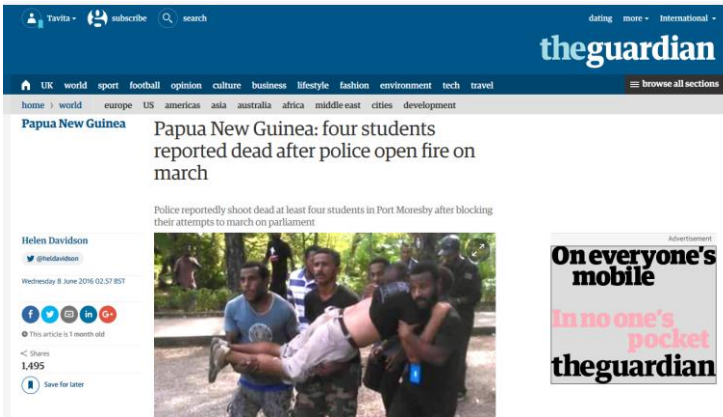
Tavita ▾ subscribe search

dating more ▾ International ▾

theguardian

UK world sport football opinion culture business lifestyle fashion environment tech travel

browse all sections

home › world europe US americas asia australia africa middle east cities development

Papua New Guinea

Papua New Guinea: four students reported dead after police open fire on march

Police reportedly shoot dead at least four students in Port Moresby after blocking their attempts to march on parliament

Helen Davidson

@heldavidson

Wednesday 8 June 2016 02.57 BST

This article is 1 month old

Shares
1,495

Save for later

Advertisement

On everyone's mobile

In no one's pocket

theguardian